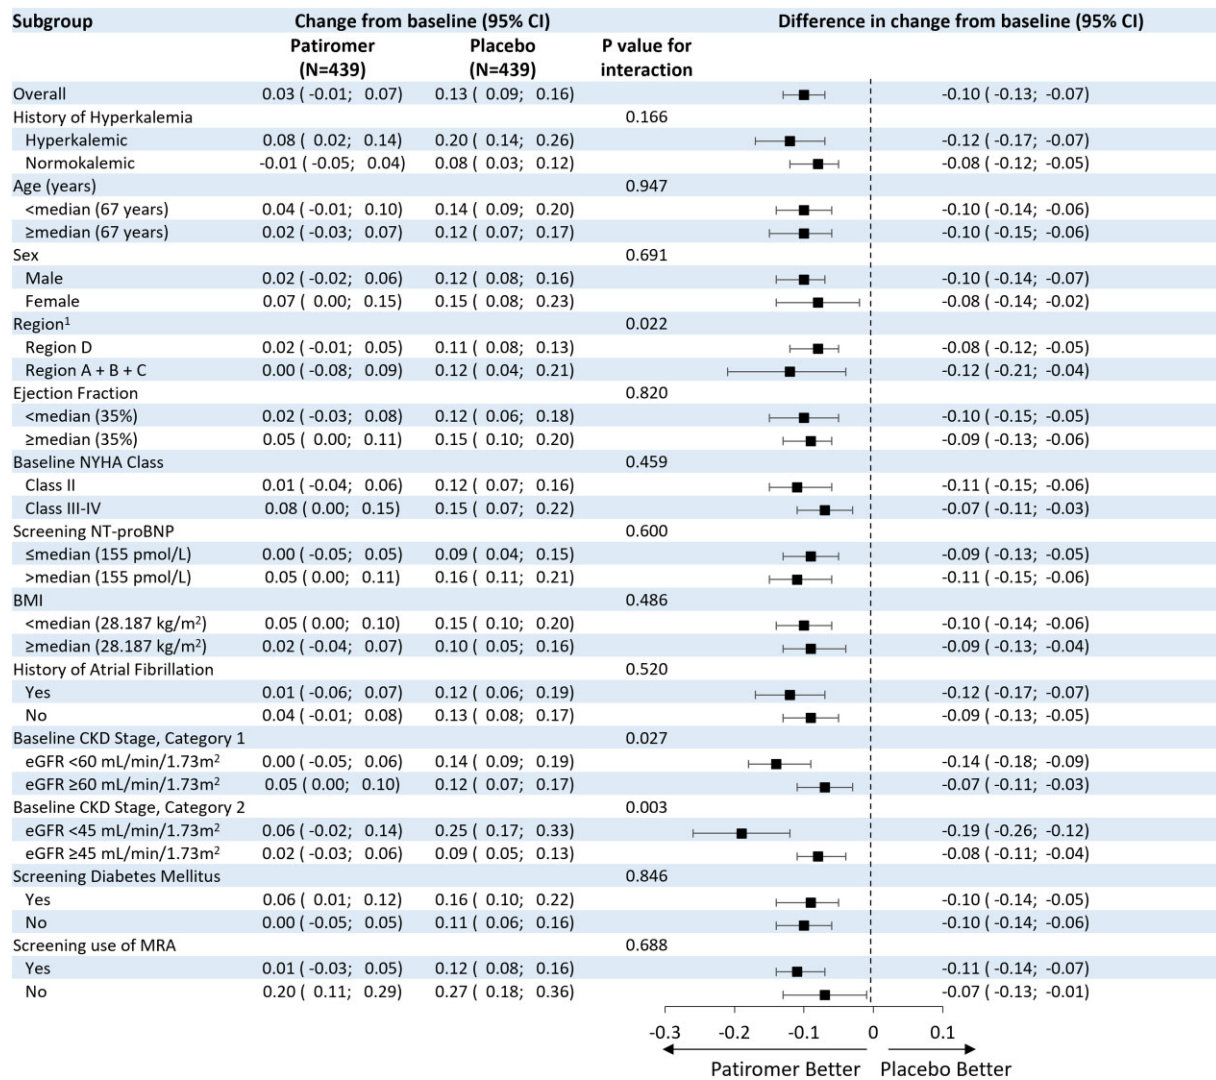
| Subgroup | Change from baseline (95% CI) Patiromer (N=439) | Placebo (N=439) | P value for interaction | Difference in change from baseline (95% CI) |
|---|---|---|---|---|
| Overall | 0.03 ( -0.01; 0.07) | 0.13 ( 0.09; 0.16) | | -0.10 ( -0.13; -0.07) |
| History of Hyperkalemia | | | 0.166 | |
| Hyperkalemic | 0.08 ( 0.02; 0.14) | 0.20 ( 0.14; 0.26) | | -0.12 ( -0.17; -0.07) |
| Normokalemic | -0.01 ( -0.05; 0.04) | 0.08 ( 0.03; 0.12) | | -0.08 ( -0.12; -0.05) |
| Age (years) | | | 0.947 | |
| <median (67 years) | 0.04 ( -0.01; 0.10) | 0.14 ( 0.09; 0.20) | | -0.10 ( -0.14; -0.06) |
| ≥median (67 years) | 0.02 ( -0.03; 0.07) | 0.12 ( 0.07; 0.17) | | -0.10 ( -0.15; -0.06) |
| Sex | | | 0.691 | |
| Male | 0.02 ( -0.02; 0.06) | 0.12 ( 0.08; 0.16) | | -0.10 ( -0.14; -0.07) |
| Female | 0.07 ( 0.00; 0.15) | 0.15 ( 0.08; 0.23) | | -0.08 ( -0.14; -0.02) |
| Region$^1$ | | | 0.022 | |
| Region D | 0.02 ( -0.01; 0.05) | 0.11 ( 0.08; 0.13) | | -0.08 ( -0.12; -0.05) |
| Region A + B + C | 0.00 ( -0.08; 0.09) | 0.12 ( 0.04; 0.21) | | -0.12 ( -0.21; -0.04) |
| Ejection Fraction | | | 0.820 | |
| <median (35%) | 0.02 ( -0.03; 0.08) | 0.12 ( 0.06; 0.18) | | -0.10 ( -0.15; -0.05) |
| ≥median (35%) | 0.05 ( 0.00; 0.11) | 0.15 ( 0.10; 0.20) | | -0.09 ( -0.13; -0.06) |
| Baseline NYHA Class | | | 0.459 | |
| Class II | 0.01 ( -0.04; 0.06) | 0.12 ( 0.07; 0.16) | | -0.11 ( -0.15; -0.06) |
| Class III-IV | 0.08 ( 0.00; 0.15) | 0.15 ( 0.07; 0.22) | | -0.07 ( -0.11; -0.03) |
| Screening NT-proBNP | | | 0.600 | |
| ≤median (155 pmol/L) | 0.00 ( -0.05; 0.05) | 0.09 ( 0.04; 0.15) | | -0.09 ( -0.13; -0.05) |
| >median (155 pmol/L) | 0.05 ( 0.00; 0.11) | 0.16 ( 0.11; 0.21) | | -0.11 ( -0.15; -0.06) |
| BMI | | | 0.486 | |
| <median (28.187 kg/m$^2$) | 0.05 ( 0.00; 0.10) | 0.15 ( 0.10; 0.20) | | -0.10 ( -0.14; -0.06) |
| ≥median (28.187 kg/m$^2$) | 0.02 ( -0.04; 0.07) | 0.10 ( 0.05; 0.16) | | -0.09 ( -0.13; -0.04) |
| History of Atrial Fibrillation | | | 0.520 | |
| Yes | 0.01 ( -0.06; 0.07) | 0.12 ( 0.06; 0.19) | | -0.12 ( -0.17; -0.07) |
| No | 0.04 ( -0.01; 0.08) | 0.13 ( 0.08; 0.17) | | -0.09 ( -0.13; -0.05) |
| Baseline CKD Stage, Category 1 | | | 0.027 | |
| eGFR <60 mL/min/1.73m$^2$ | 0.00 ( -0.05; 0.06) | 0.14 ( 0.09; 0.19) | | -0.14 ( -0.18; -0.09) |
| eGFR ≥60 mL/min/1.73m$^2$ | 0.05 ( 0.00; 0.10) | 0.12 ( 0.07; 0.17) | | -0.07 ( -0.11; -0.03) |
| Baseline CKD Stage, Category 2 | | | 0.003 | |
| eGFR <45 mL/min/1.73m$^2$ | 0.06 ( -0.02; 0.14) | 0.25 ( 0.17; 0.33) | | -0.19 ( -0.26; -0.12) |
| eGFR ≥45 mL/min/1.73m$^2$ | 0.02 ( -0.03; 0.06) | 0.09 ( 0.05; 0.13) | | -0.08 ( -0.11; -0.04) |
| Screening Diabetes Mellitus | | | 0.846 | |
| Yes | 0.06 ( 0.01; 0.12) | 0.16 ( 0.10; 0.22) | | -0.10 ( -0.14; -0.05) |
| No | 0.00 ( -0.05; 0.05) | 0.11 ( 0.06; 0.16) | | -0.10 ( -0.14; -0.06) |
| Screening use of MRA | | | 0.688 | |
| Yes | 0.01 ( -0.03; 0.05) | 0.12 ( 0.08; 0.16) | | -0.11 ( -0.14; -0.07) |
| No | 0.20 ( 0.11; 0.29) | 0.27 ( 0.18; 0.36) | | -0.07 ( -0.13; -0.01) |

-0.3 -0.2 -0.1 0 0.1

Patiromer Better Placebo Better